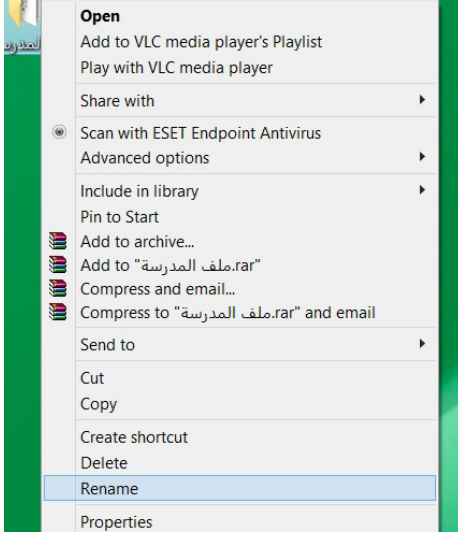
المدرسة

Open
Add to VLC media player's Playlist
Play with VLC media player

Share with

Scan with ESET Endpoint Antivirus
Advanced options

Include in library
Pin to Start
Add to archive...
Add to "ملف المدرسة.rar"
Compress and email...
Compress to "ملف المدرسة.rar" and email

Send to

Cut
Copy

Create shortcut
Delete
Rename

Properties